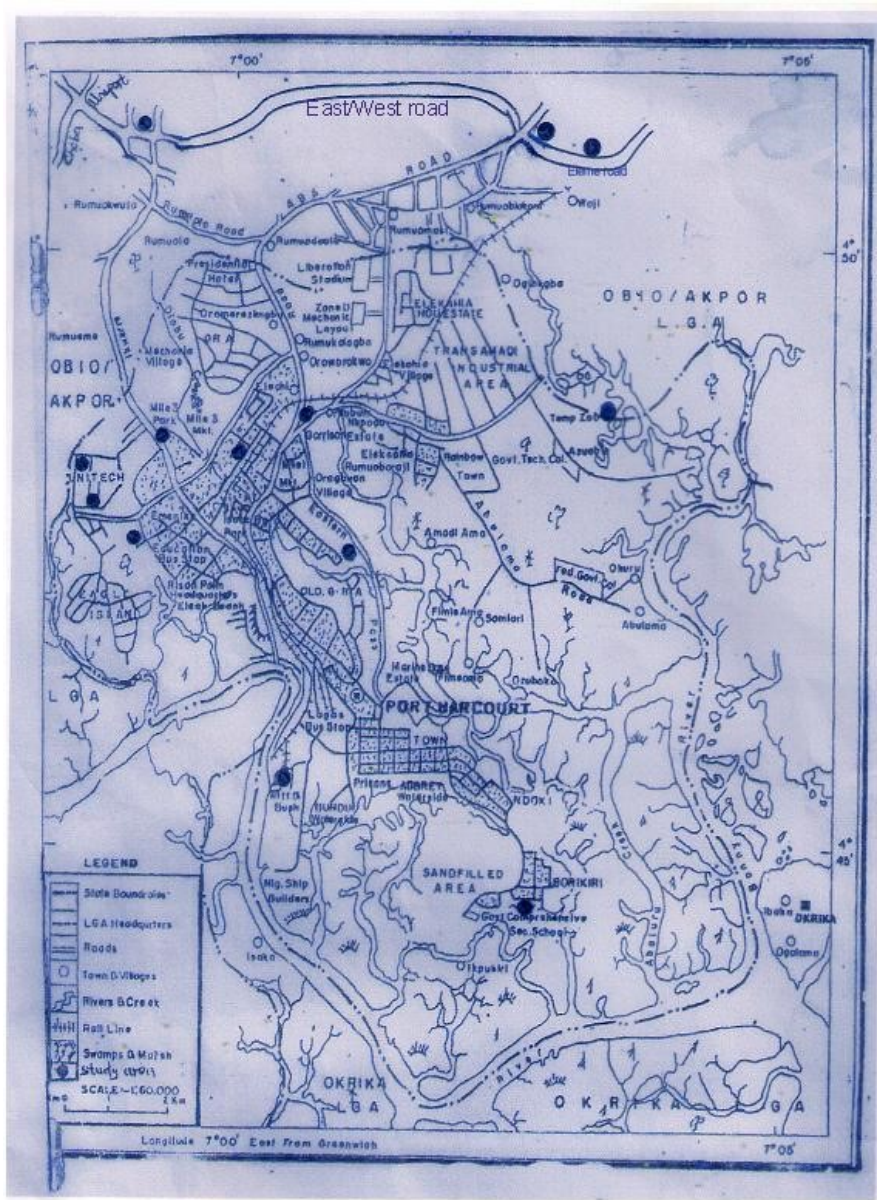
7°00'
7°05'
East/West road
Airport
Rumuokwuta
Rumuola
Rumuola Road
ABA ROAD
Rumuokoro
Rumuogba
Eleme road
Woji
Rumuodomaya
Liberation Stadium
4° 50'
Presidential Hotel
Rumuomasi
ELEKAHIA HOUSING ESTATE
Oginigba
OBIO/AKPOR L.G.A
Oromerezimgbu
Zone D Mechanic Layout
Rumuokalagbe
TRANS-AMADI INDUSTRIAL AREA
Rumueme
G.R.A
Mechanic Village
Orowobokwu
Elekahia Bogs
OBIO/AKPOR
Mile 3 Park
Mile 3 Mkt.
Diobu
Elechi
Oroabali Nkpogo Estate
Borrikiri
Temp Zoo
Azuabie
UNITECH
Elekahia
Rumuobiakani
Rainbow Town
Govt. Tech. Col.
Oroabuo Village
Mile 1 Mkt.
Eastern
Amadi Ama
Education Bus Stop
Rivers Park Headquarters
Eleko Beach
Nkpolu
Aba Road
Fed. Govt. Col.
Oroabuo
Port
Old G.R.A
Fimie Ama
Somiari
Abuloma
ISLAND
L G A
Marine Base Estate
Fimieoma
Ozuboko
Lagos Bus Stop
PORT HARCOURT
TOWN
Prisons
ABBEY Waterside
NDOKI
Mile 1 Bush
Rumuokoro Waterside
4° 45'
LEGEND
State Boundaries
LGA Headquarters
Roads
Town & Villages
Rivers & Creek
Rail Line
Swamps & Marsh
study area
SCALE — 1:60,000
0 Km
2 Km
Nig. Ship Builders
SANDFILLED AREA
BORIKIRI
Govt. Comprehensive Sec. School
Ibaka
OKRIKA
Ogoloma
Isaka
Okpukiri
Abuloma Creek
Bonny River
OKRIKA LGA
OKRIKA LGA
River
Longitude 7°00' East From Greenwich
7°05'